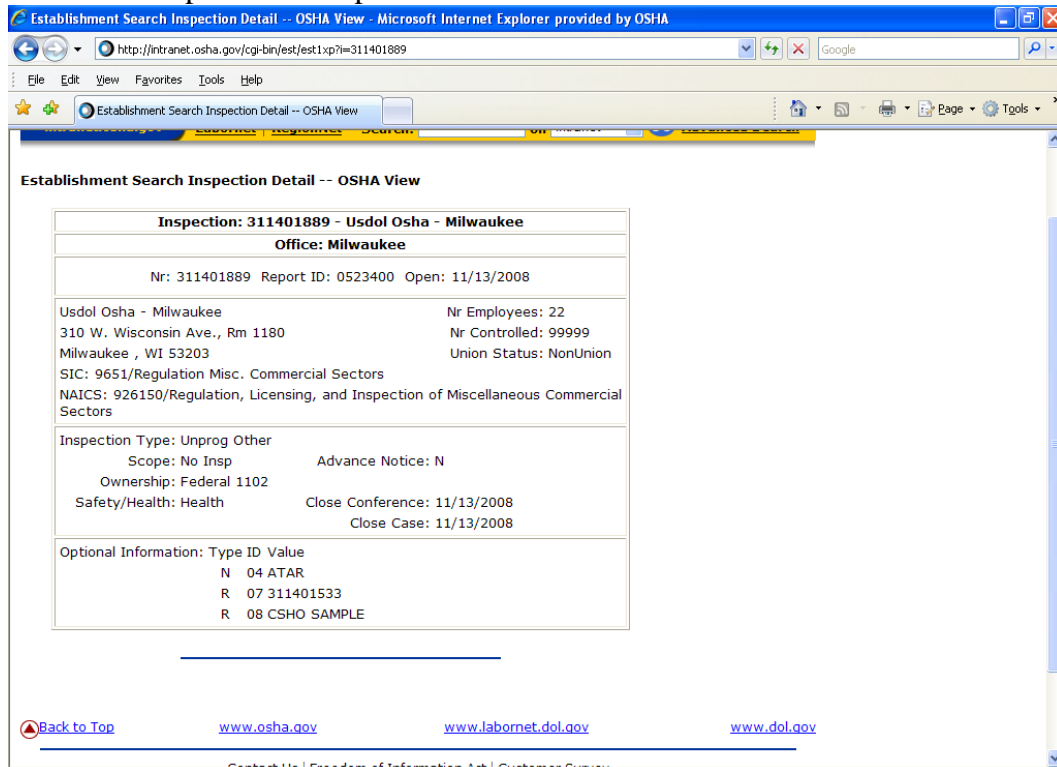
Establishment Search Inspection Detail -- OSHA View - Microsoft Internet Explorer provided by OSHA

http://intranet.osha.gov/cgi-bin/est/est1xp?i=311401889

Google

File Edit View Favorites Tools Help

Establishment Search Inspection Detail -- OSHA View

Page Tools

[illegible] Labornet | Regionnet Search: on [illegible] Advanced Search

Establishment Search Inspection Detail -- OSHA View

Inspection: 311401889 - Usdol Osha - Milwaukee

Office: Milwaukee

Nr: 311401889 Report ID: 0523400 Open: 11/13/2008

Usdol Osha - Milwaukee
310 W. Wisconsin Ave., Rm 1180
Milwaukee , WI 53203
SIC: 9651/Regulation Misc. Commercial Sectors
NAICS: 926150/Regulation, Licensing, and Inspection of Miscellaneous Commercial Sectors

Nr Employees: 22
Nr Controlled: 99999
Union Status: NonUnion

Inspection Type: Unprog Other
Scope: No Insp
Advance Notice: N
Ownership: Federal 1102
Safety/Health: Health
Close Conference: 11/13/2008
Close Case: 11/13/2008

Optional Information: Type ID Value
N 04 ATAR
R 07 311401533
R 08 CSHO SAMPLE

Back to Top www.osha.gov www.labornet.dol.gov www.dol.gov

Contact Us | Freedom of Information Act | Customer Survey